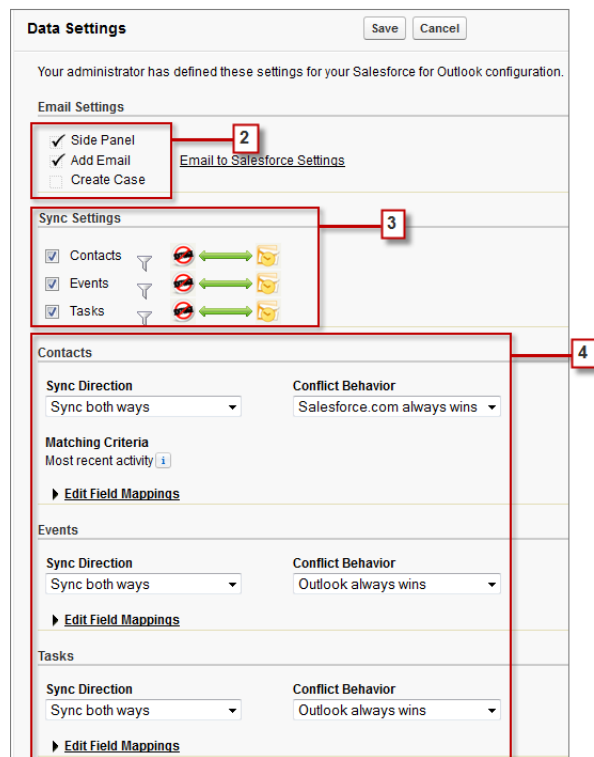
Data Settings

Save Cancel

Your administrator has defined these settings for your Salesforce for Outlook configuration.

Email Settings

Side Panel
Add Email
Create Case

Email to Salesforce Settings

2

Sync Settings

Contacts
Events
Tasks

3

Contacts

4

Sync Direction
Sync both ways

Conflict Behavior
Salesforce.com always wins

Matching Criteria
Most recent activity

Edit Field Mappings

Events

Sync Direction
Sync both ways

Conflict Behavior
Outlook always wins

Edit Field Mappings

Tasks

Sync Direction
Sync both ways

Conflict Behavior
Outlook always wins

Edit Field Mappings